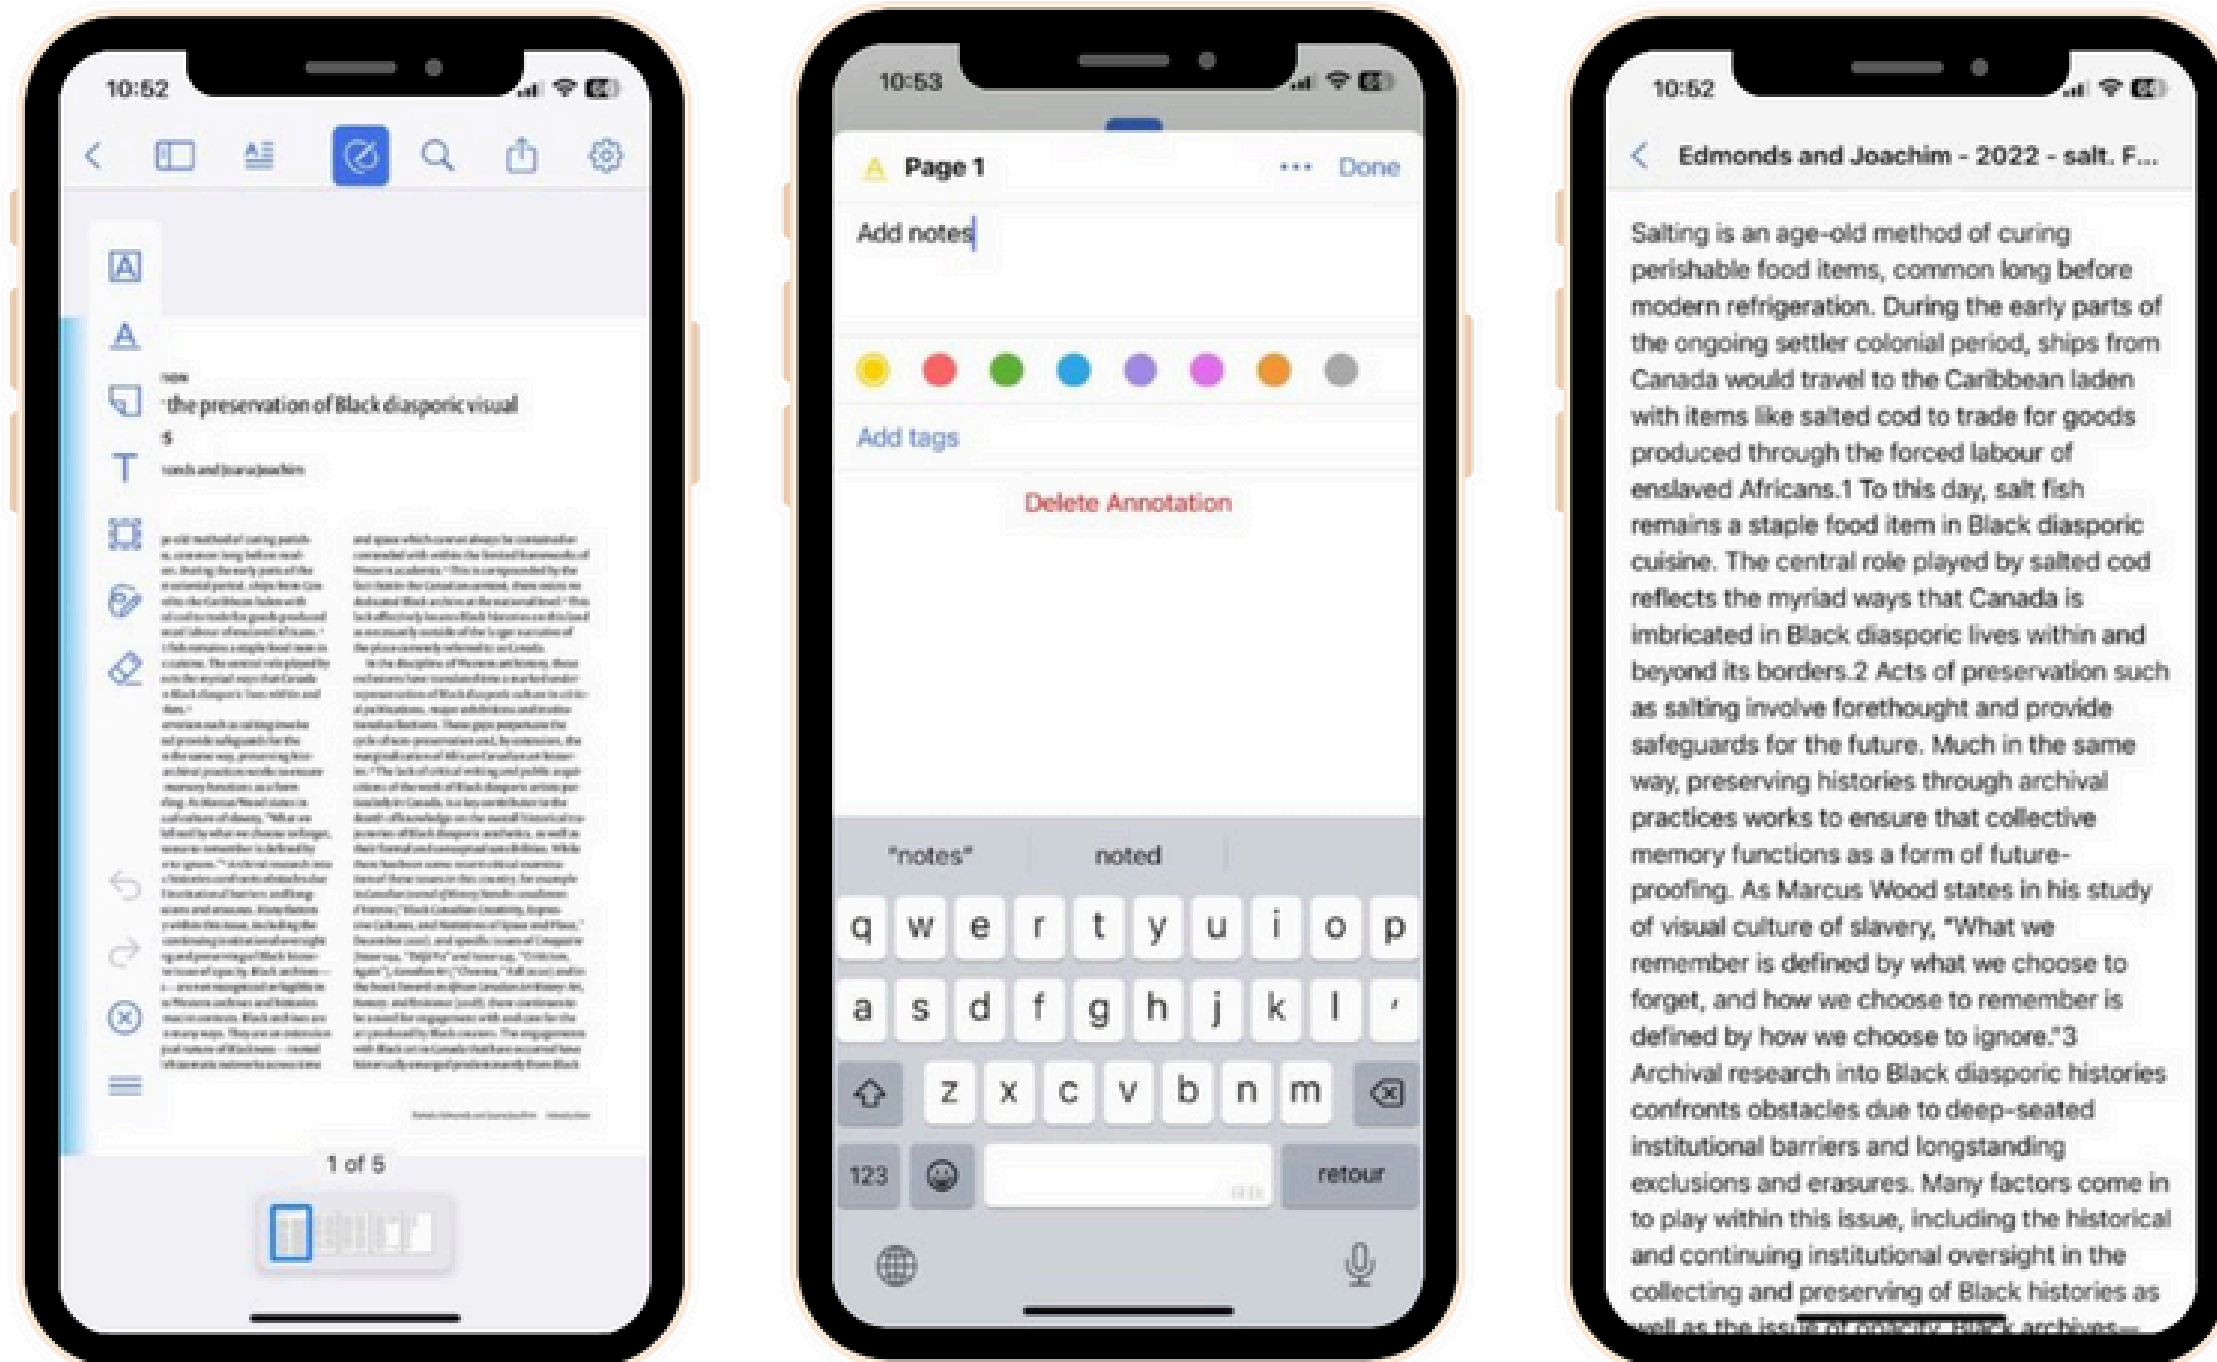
10:52

the preservation of Black diasporic visual

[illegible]

1 of 5

10:53

Page 1

••• Done

Add notes

Add tags

Delete Annotation

"notes" noted

q w e r t y u i o p

a s d f g h j k l '

z x c v b n m

123 retour

10:52

Edmonds and Joachim - 2022 - salt. F...

Salting is an age-old method of curing perishable food items, common long before modern refrigeration. During the early parts of the ongoing settler colonial period, ships from Canada would travel to the Caribbean laden with items like salted cod to trade for goods produced through the forced labour of enslaved Africans.1 To this day, salt fish remains a staple food item in Black diasporic cuisine. The central role played by salted cod reflects the myriad ways that Canada is imbricated in Black diasporic lives within and beyond its borders.2 Acts of preservation such as salting involve forethought and provide safeguards for the future. Much in the same way, preserving histories through archival practices works to ensure that collective memory functions as a form of future-proofing. As Marcus Wood states in his study of visual culture of slavery, "What we remember is defined by what we choose to forget, and how we choose to remember is defined by how we choose to ignore."3 Archival research into Black diasporic histories confronts obstacles due to deep-seated institutional barriers and longstanding exclusions and erasures. Many factors come in to play within this issue, including the historical and continuing institutional oversight in the collecting and preserving of Black histories as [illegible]